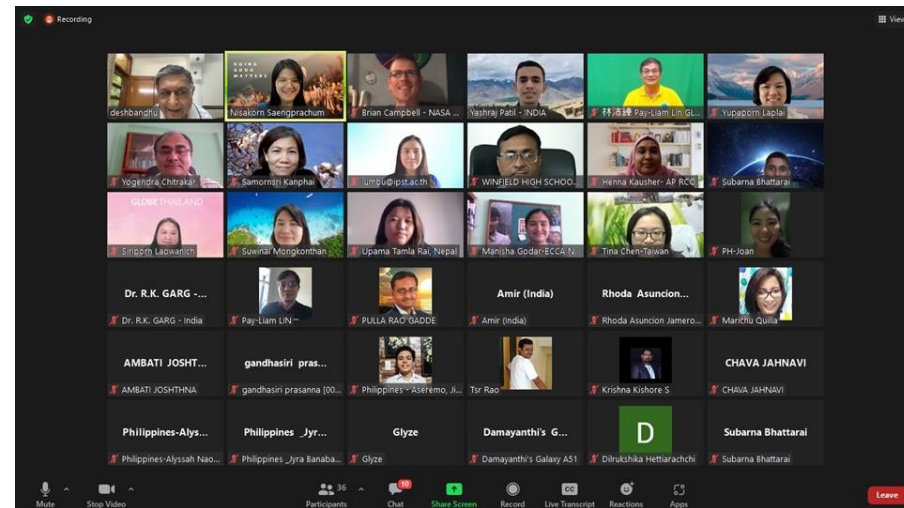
Recording

View

deshbandhu
Nisakorn Saengprachum
Brian Campbell - NASA ...
Yashraj Patil - INDIA
林沛鍊 Pay-Liam Lin GL...
Yupaporn Laplai

Yogendra Chitrakar
Samornsri Kanphai
lumbu@ipst.ac.th
WINFIELD HIGH SCHOO...
Henna Kausher- AP RCO
Subarna Bhattarai

GLOBE THAILAND
Siriporn Laowanich
Suwinai Mongkonthan
Upama Tamla Rai, Nepal
Manisha Godar-ECCA N...
Tina Chen-Taiwan
PH-Joan

Dr. R.K. GARG -...
Dr. R.K. GARG - India
Pay-Liam LIN
PULLA RAO GADDE
Amir (India)
Amir (India)
Rhoda Asuncion...
Rhoda Asuncion Jamero...
Marichu Quilla

AMBATI JOSHT...
AMBATI JOSHTHNA
gandhasiri pras...
gandhasiri prasanna [00...
Philippines - Aseremo, Ji...
Tsr Rao
Krishna Kishore S
CHAVA JAHNAVI
CHAVA JAHNAVI

Philippines-Alys...
Philippines-Alyssah Nao...
Philippines _Jyr...
Philippines _Jyra Banaba...
Glyze
Glyze
Damayanthi's G...
Damayanthi's Galaxy A51
D
Dilrukshika Hettiarachchi
Subarna Bhattarai
Subarna Bhattarai

Mute
Stop Video
36
Participants
10
Chat
Share Screen
Record
CC
Live Transcript
Reactions
Apps
Leave